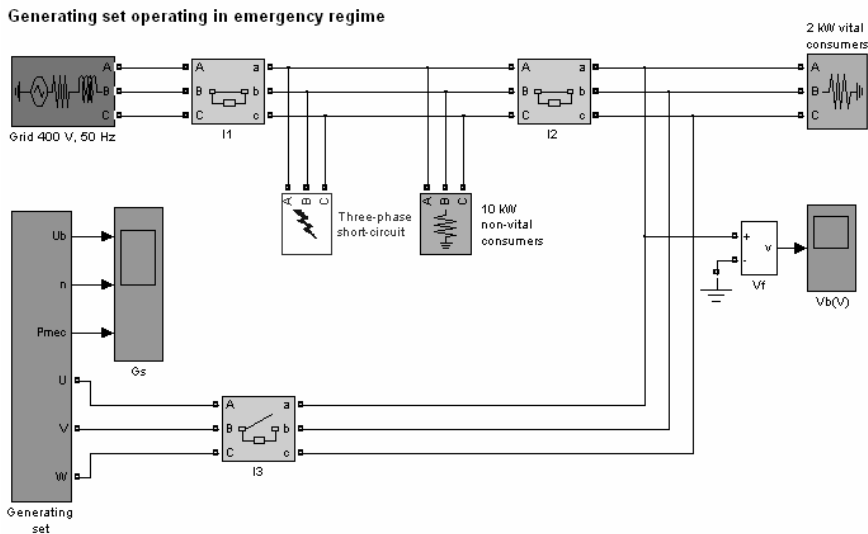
Generating set operating in emergency regime

2 kW vital consumers

A
B
C

Grid 400 V, 50 Hz

A a
B b
C c
I1

A a
B b
C c
I2

A
B
C

A B C
Three-phase short-circuit

A B C
10 kW non-vital consumers

Ub
n
Pmec
U
V
W

Generating set

Gs

+
-
v
Vf

Vb(V)

A a
B b
C c
I3